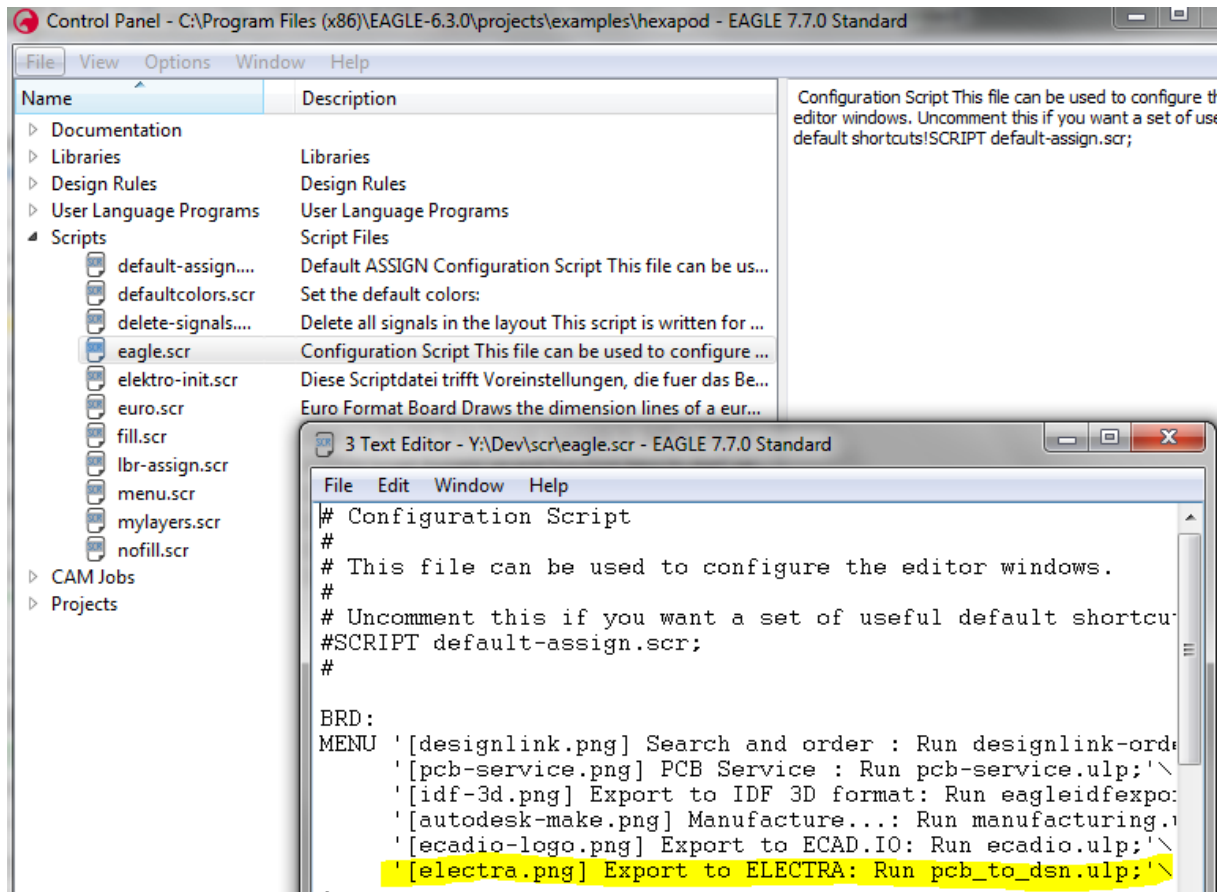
Control Panel - C:\Program Files (x86)\EAGLE-6.3.0\projects\examples\hexapod - EAGLE 7.7.0 Standard

File View Options Window Help

| Name | Description |
|---|---|
| Documentation | |
| Libraries | Libraries |
| Design Rules | Design Rules |
| User Language Programs | User Language Programs |
| Scripts | Script Files |
| default-assign.... | Default ASSIGN Configuration Script This file can be us... |
| defaultcolors.scr | Set the default colors: |
| delete-signals.... | Delete all signals in the layout This script is written for ... |
| eagle.scr | Configuration Script This file can be used to configure ... |
| elektro-init.scr | Diese Scriptdatei trifft Voreinstellungen, die fuer das Be... |
| euro.scr | Euro Format Board Draws the dimension lines of a eur... |
| fill.scr | |
| lbr-assign.scr | |
| menu.scr | |
| mylayers.scr | |
| nofill.scr | |
| CAM Jobs | |
| Projects | |

Configuration Script This file can be used to configure th editor windows. Uncomment this if you want a set of use default shortcuts!SCRIPT default-assign.scr;

3 Text Editor - Y:\Dev\scr\eagle.scr - EAGLE 7.7.0 Standard

File Edit Window Help

# Configuration Script
#
# This file can be used to configure the editor windows.
#
# Uncomment this if you want a set of useful default shortcu
#SCRIPT default-assign.scr;
#

BRD:
MENU '[designlink.png] Search and order : Run designlink-orde
'[pcb-service.png] PCB Service : Run pcb-service.ulp;'\
'[idf-3d.png] Export to IDF 3D format: Run eagleidfexpor
'[autodesk-make.png] Manufacture...: Run manufacturing.
'[ecadio-logo.png] Export to ECAD.IO: Run ecadio.ulp;'\
'[electra.png] Export to ELECTRA: Run pcb_to_dsn.ulp;'\